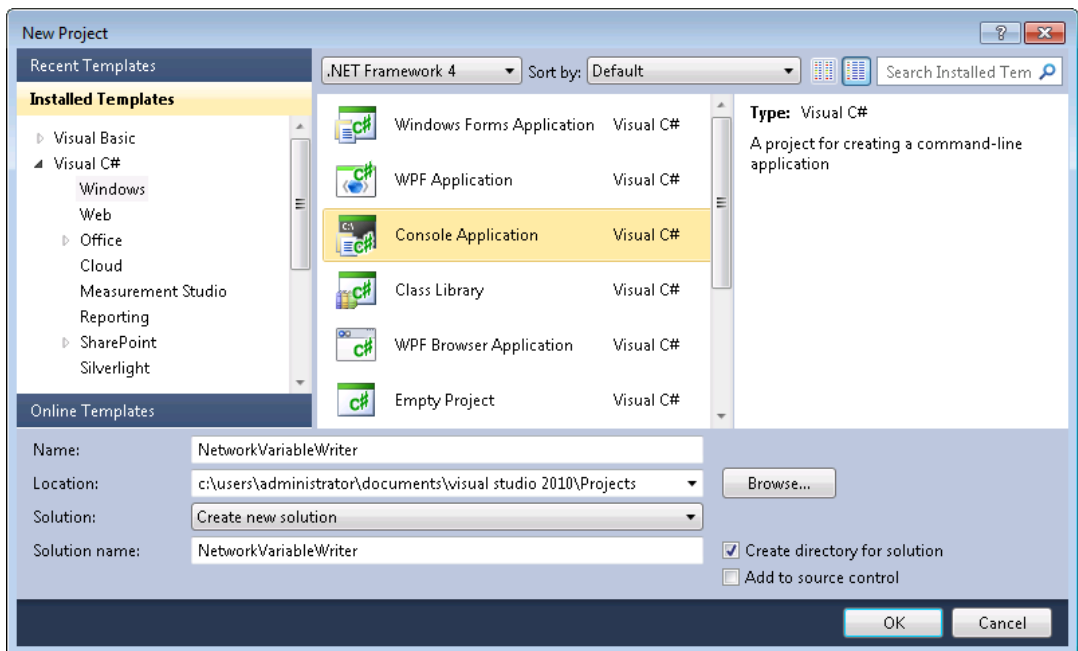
New Project

?

Recent Templates

Installed Templates

Visual Basic
Visual C#
Windows
Web
Office
Cloud
Measurement Studio
Reporting
SharePoint
Silverlight

Online Templates

.NET Framework 4
Sort by: Default
Search Installed Tem

Windows Forms Application | Visual C#
WPF Application | Visual C#
Console Application | Visual C#
Class Library | Visual C#
WPF Browser Application | Visual C#
Empty Project | Visual C#

Type: Visual C#
A project for creating a command-line application

Name: NetworkVariableWriter
Location: c:\users\administrator\documents\visual studio 2010\Projects
Browse...
Solution: Create new solution
Solution name: NetworkVariableWriter
Create directory for solution
Add to source control

OK
Cancel